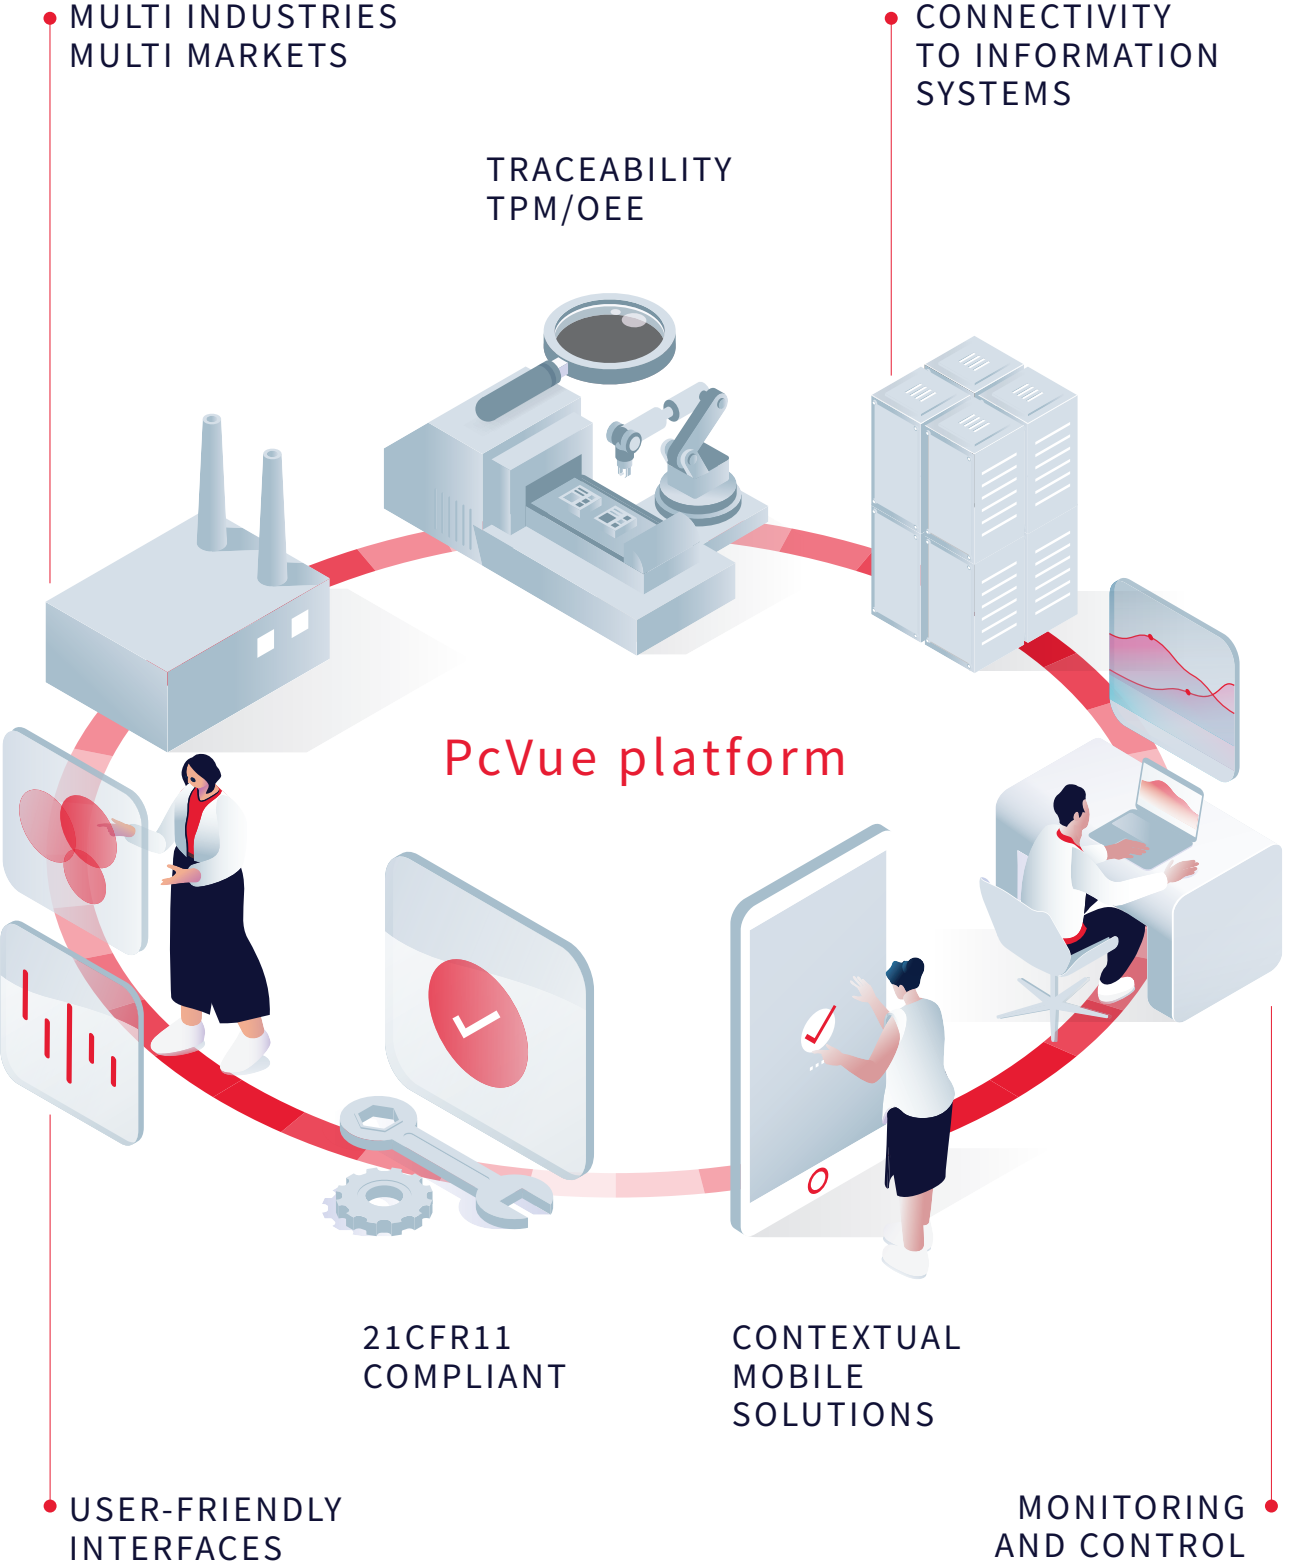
MULTI INDUSTRIES
MULTI MARKETS

CONNECTIVITY
TO INFORMATION
SYSTEMS

TRACEABILITY
TPM/OEE

PcVue platform

21CFR11
COMPLIANT

CONTEXTUAL
MOBILE
SOLUTIONS

USER-FRIENDLY
INTERFACES

MONITORING
AND CONTROL